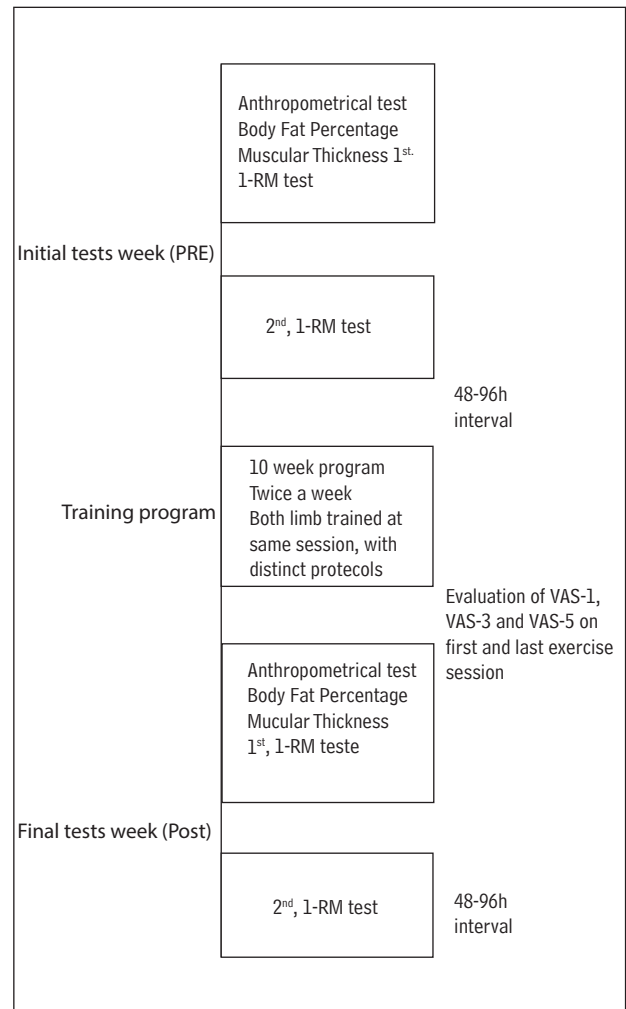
Anthropometrical test
Body Fat Percentage
Muscular Thickness 1$^{st.}$
1-RM test

Initial tests week (PRE)

2$^{nd}$, 1-RM test

48-96h interval

Training program

10 week program
Twice a week
Both limb trained at same session, with distinct protocols

Evaluation of VAS-1, VAS-3 and VAS-5 on first and last exercise session

Anthropometrical test
Body Fat Percentage
Mucular Thickness
1$^{st}$, 1-RM teste

Final tests week (Post)

2$^{nd}$, 1-RM test

48-96h interval